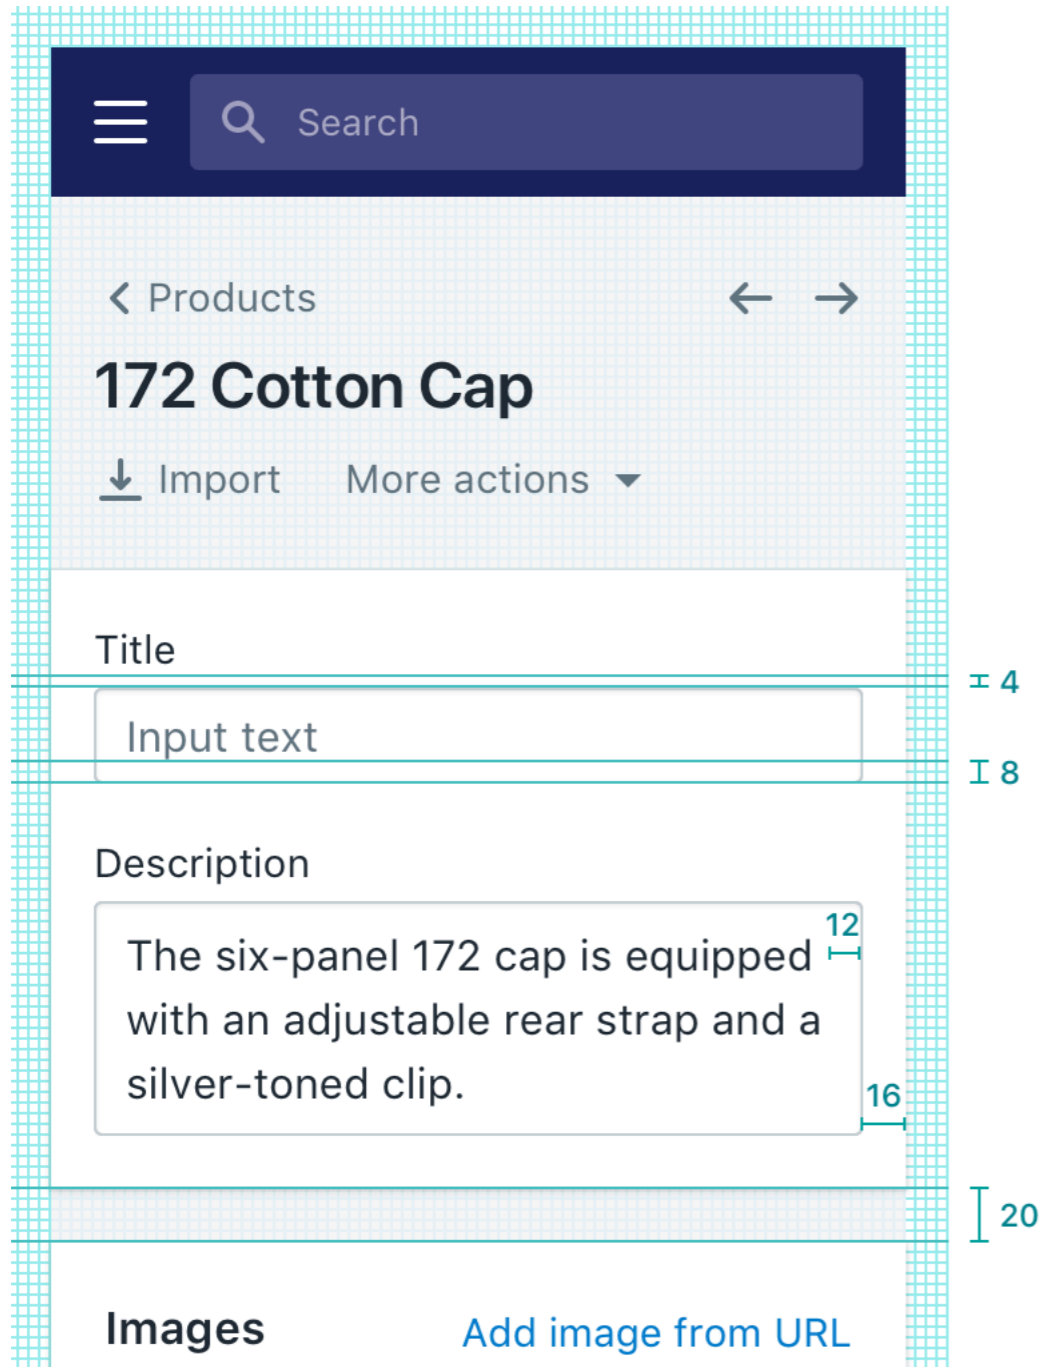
Search

< Products

172 Cotton Cap

Import More actions

Title

4

Input text

8

Description

12

The six-panel 172 cap is equipped with an adjustable rear strap and a silver-toned clip.

16

20

Images

Add image from URL